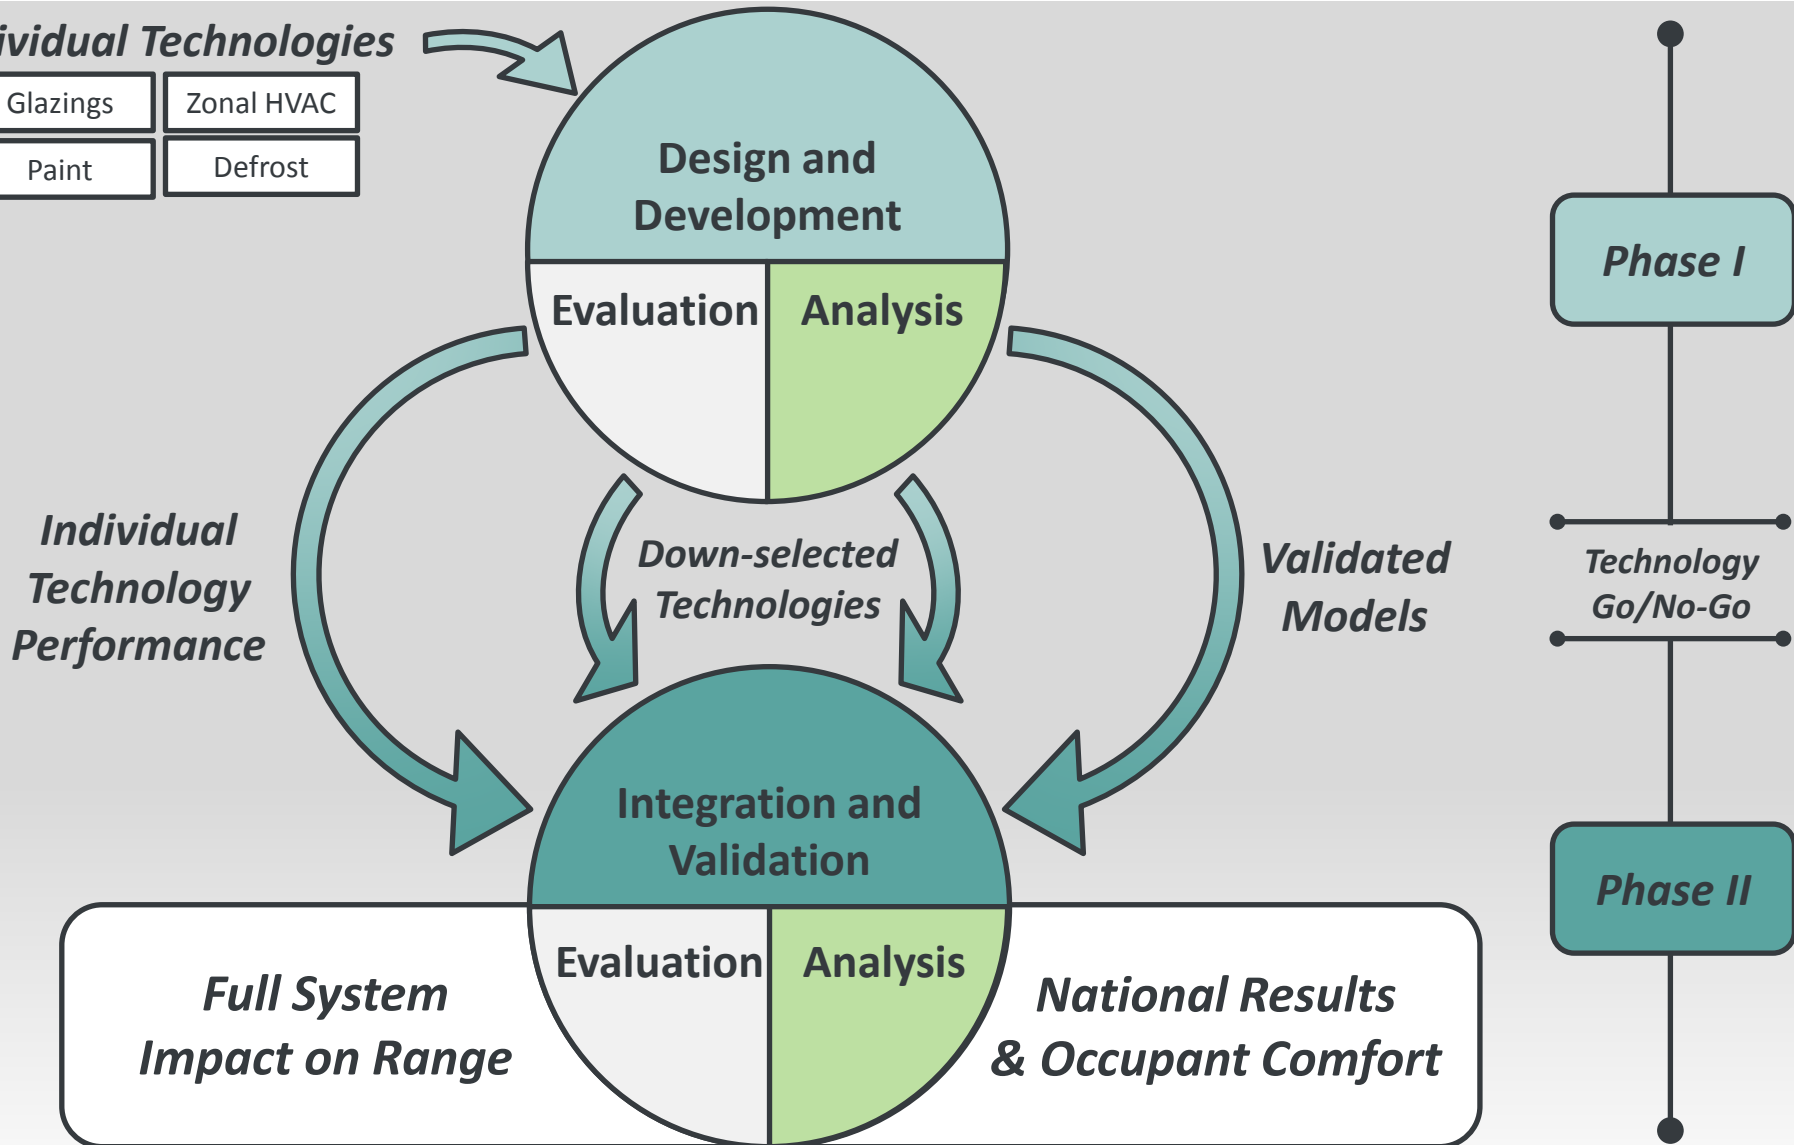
ividual Technologies

Glazings

Zonal HVAC

Paint

Defrost

Design and Development

Evaluation

Analysis

Individual Technology Performance

Down-selected Technologies

Validated Models

Integration and Validation

Evaluation

Analysis

Full System Impact on Range

National Results & Occupant Comfort

Phase I

Technology Go/No-Go

Phase II